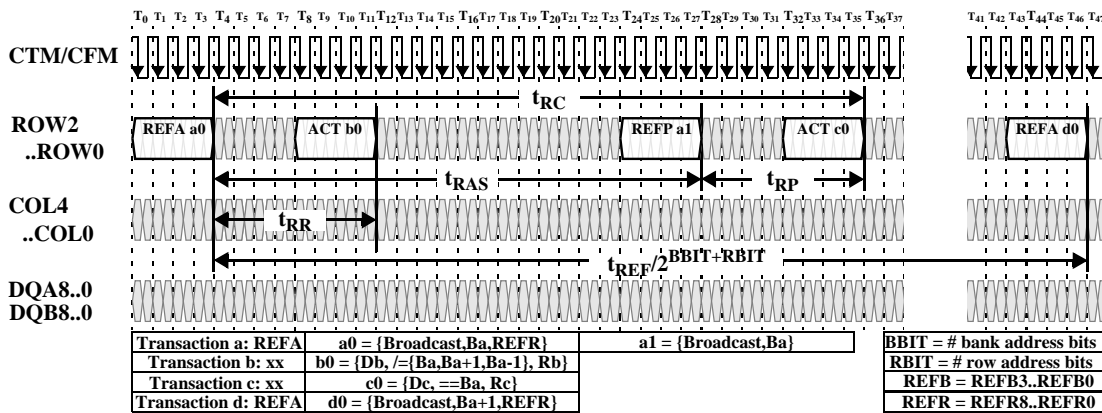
$T_0$ $T_1$ $T_2$ $T_3$ $T_4$ $T_5$ $T_6$ $T_7$ $T_8$ $T_9$ $T_{10}$ $T_{11}$ $T_{12}$ $T_{13}$ $T_{14}$ $T_{15}$ $T_{16}$ $T_{17}$ $T_{18}$ $T_{19}$ $T_{20}$ $T_{21}$ $T_{22}$ $T_{23}$ $T_{24}$ $T_{25}$ $T_{26}$ $T_{27}$ $T_{28}$ $T_{29}$ $T_{30}$ $T_{31}$ $T_{32}$ $T_{33}$ $T_{34}$ $T_{35}$ $T_{36}$ $T_{37}$ $T_{41}$ $T_{42}$ $T_{43}$ $T_{44}$ $T_{45}$ $T_{46}$ $T_{47}$

CTM/CFM

$t_{RC}$

ROW2 ..ROW0

REFA a0

ACT b0

REFP a1

ACT c0

REFA d0

$t_{RAS}$

$t_{RP}$

COL4 ..COL0

$t_{RR}$

$t_{REF}/2^{BBIT+RBIT}$

DQA8..0
DQB8..0

| Transaction a: REFA | a0 = {Broadcast,Ba,REFR} | a1 = {Broadcast,Ba} |
|---|---|---|
| Transaction b: xx | b0 = {Db, /={Ba,Ba+1,Ba-1}, Rb} | |
| Transaction c: xx | c0 = {Dc, ==Ba, Rc} | |
| Transaction d: REFA | d0 = {Broadcast,Ba+1,REFR} | |

| BBIT = # bank address bits |
|---|
| RBIT = # row address bits |
| REFB = REFB3..REFB0 |
| REFR = REFR8..REFR0 |